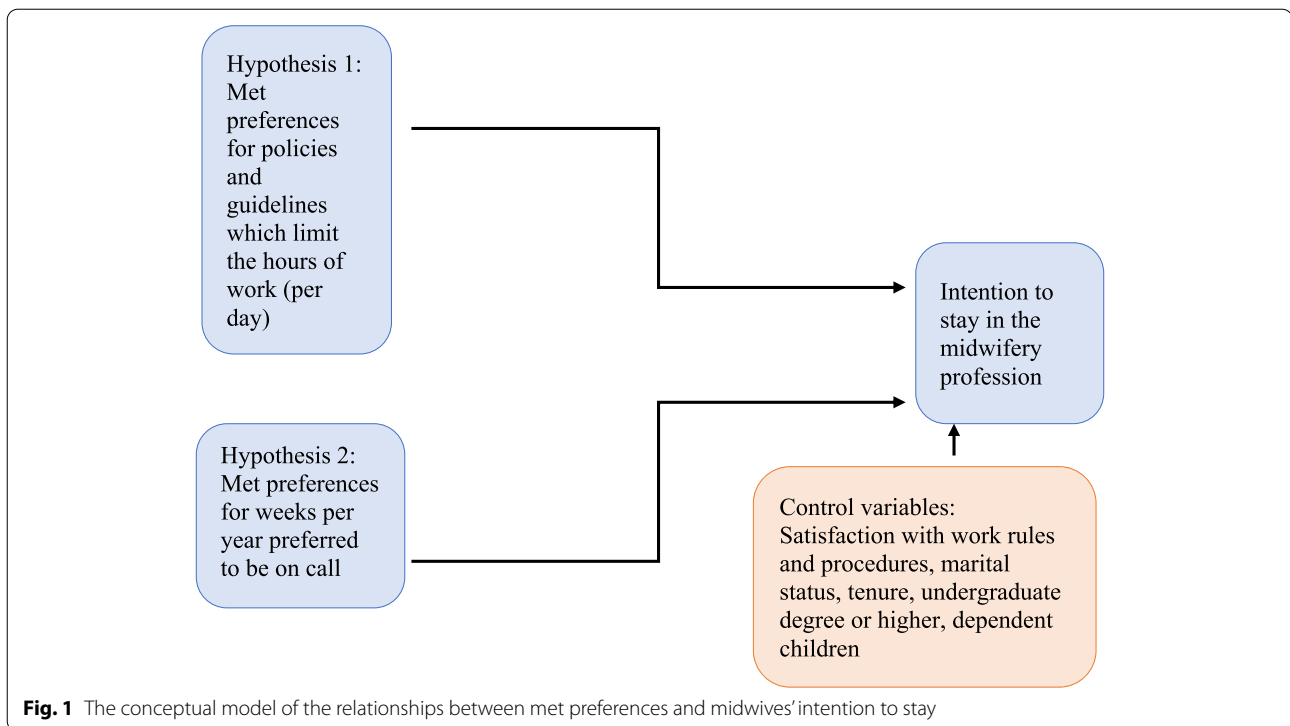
Hypothesis 1: Met preferences for policies and guidelines which limit the hours of work (per day)

Intention to stay in the midwifery profession

Hypothesis 2: Met preferences for weeks per year preferred to be on call

Control variables: Satisfaction with work rules and procedures, marital status, tenure, undergraduate degree or higher, dependent children

**Fig. 1** The conceptual model of the relationships between met preferences and midwives' intention to stay